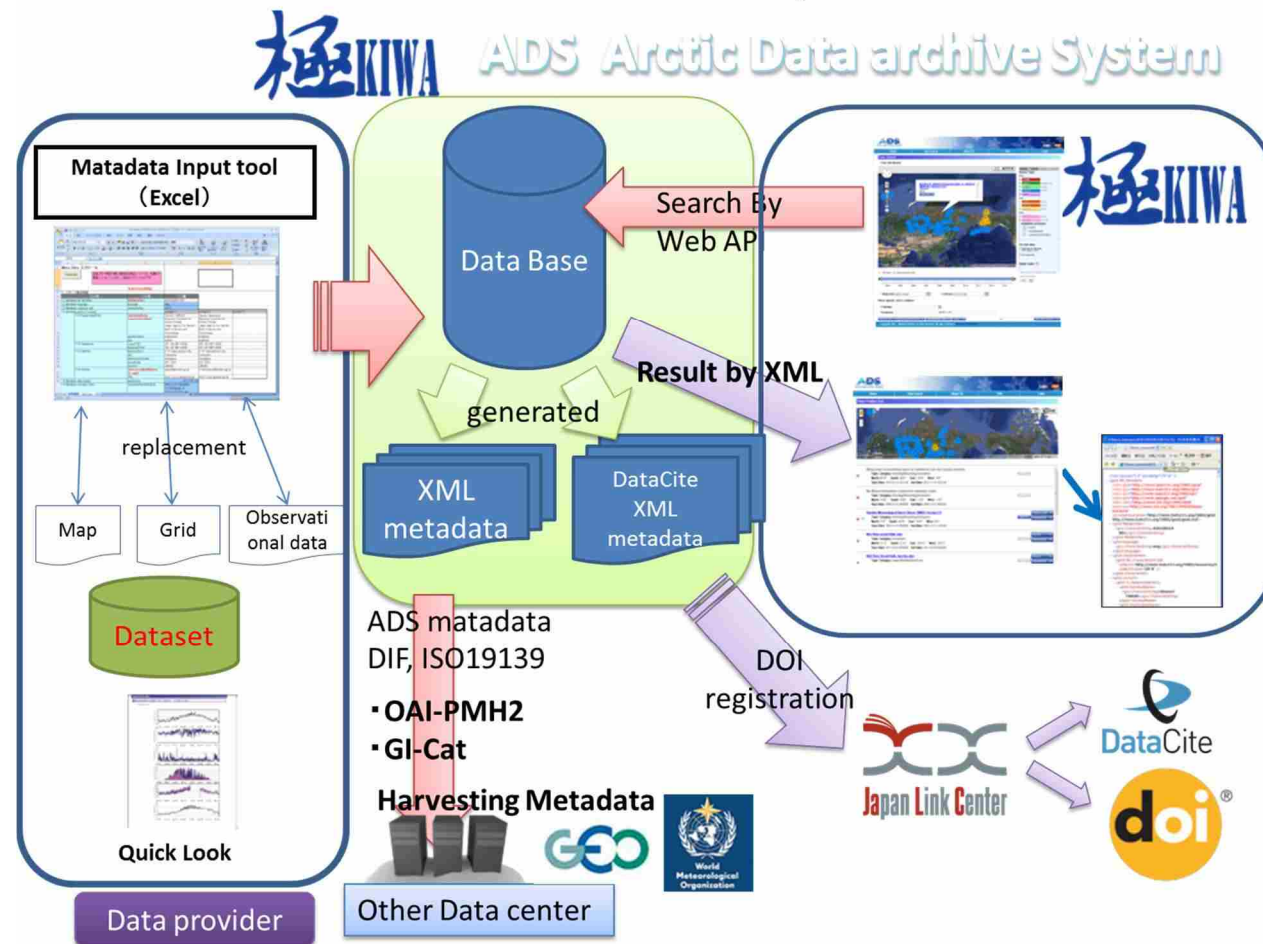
極KIWA ADS Arctic Data archive System

Matadata Input tool (Excel)

replacement

Map

Grid

Observational data

Dataset

Quick Look

Data provider

Data Base

Search By Web API

generated

XML metadata

DataCite XML metadata

Result by XML

極KIWA

ADS

ADS

ADS matadata DIF, ISO19139

・OAI-PMH2
・GI-Cat

Harvesting Metadata

GEO

World Meteorological Organization

Other Data center

DOI registration

Japan Link Center

DataCite

doi